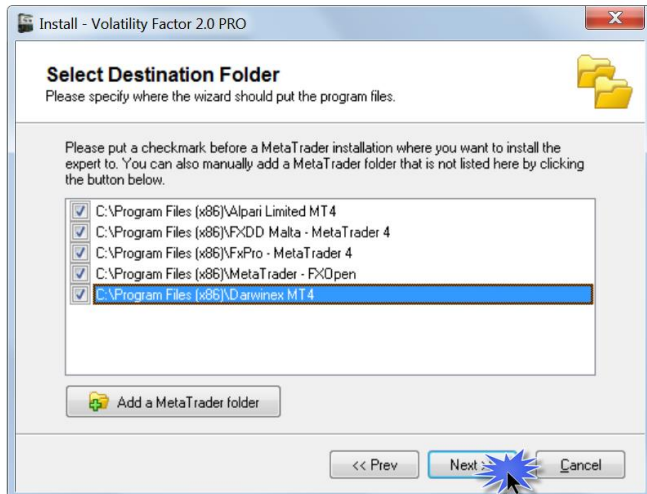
Install - Volatility Factor 2.0 PRO

Select Destination Folder
Please specify where the wizard should put the program files.

Please put a checkmark before a MetaTrader installation where you want to install the expert to. You can also manually add a MetaTrader folder that is not listed here by clicking the button below.

C:\Program Files (x86)\Alpari Limited MT4
C:\Program Files (x86)\FXDD Malta - MetaTrader 4
C:\Program Files (x86)\FxPro - MetaTrader 4
C:\Program Files (x86)\MetaTrader - FXOpen
C:\Program Files (x86)\Darwinex MT4

Add a MetaTrader folder

<< Prev
Next
Cancel